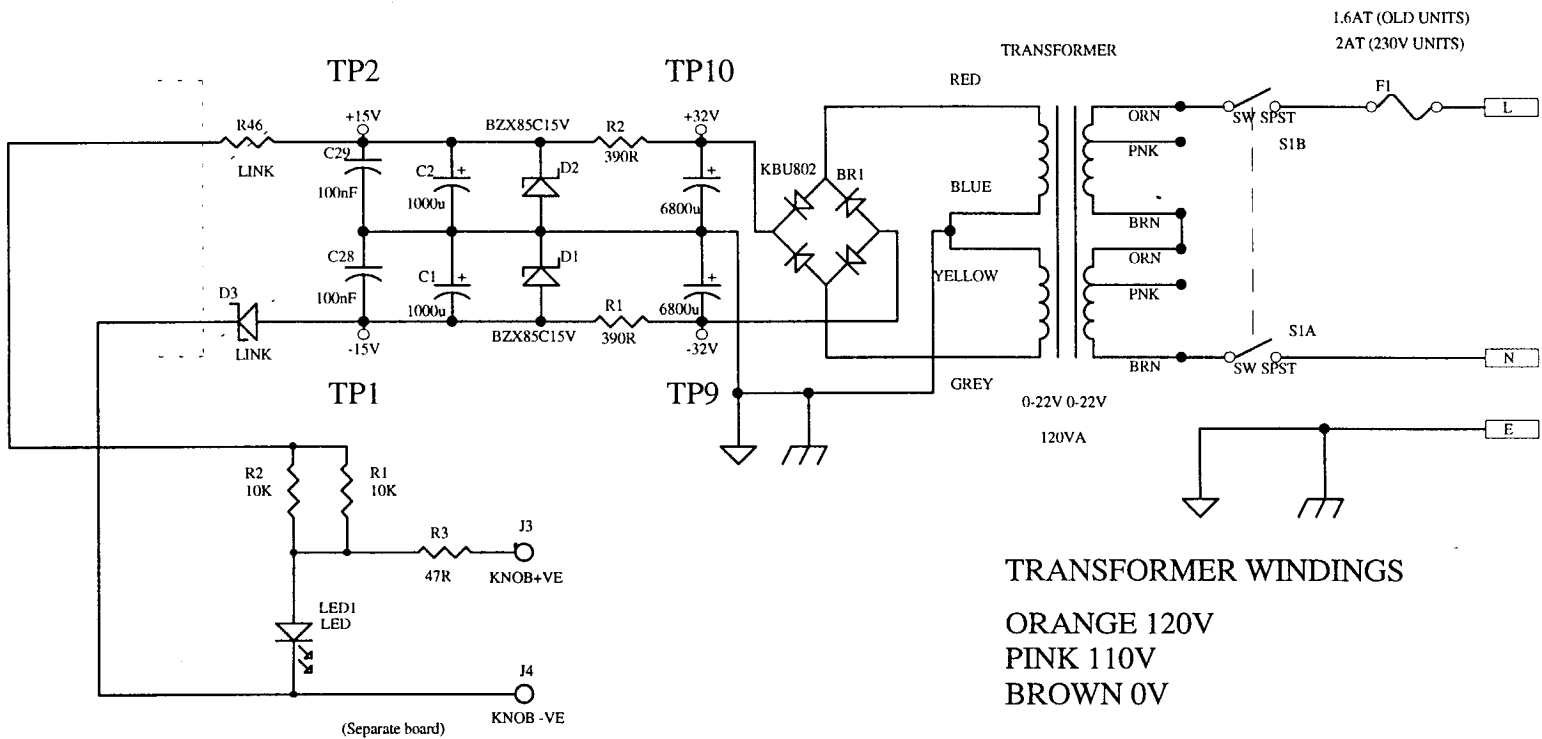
1.6AT (OLD UNITS)
2AT (230V UNITS)

TRANSFORMER

TP2

TP10

RED

R46
LINK

+15V

C29
100nF

C2
1000u

BZX85C15V

D2

R2
390R

+32V

6800u

KBU802

BR1

BLUE

ORN

PNK

BRN

ORN

PNK

BRN

SW SPST

F1

L

S1B

C28
100nF

C1
1000u

D1

YELLOW

D3
LINK

-15V

BZX85C15V

R1
390R

6800u

-32V

S1A

SW SPST

N

TP1

TP9

GREY

0-22V 0-22V

120VA

E

R2
10K

R1
10K

R3
47R

J3
KNOB+VE

LED1
LED

J4
KNOB -VE

(Separate board)

TRANSFORMER WINDINGS

ORANGE 120V
PINK 110V
BROWN 0V